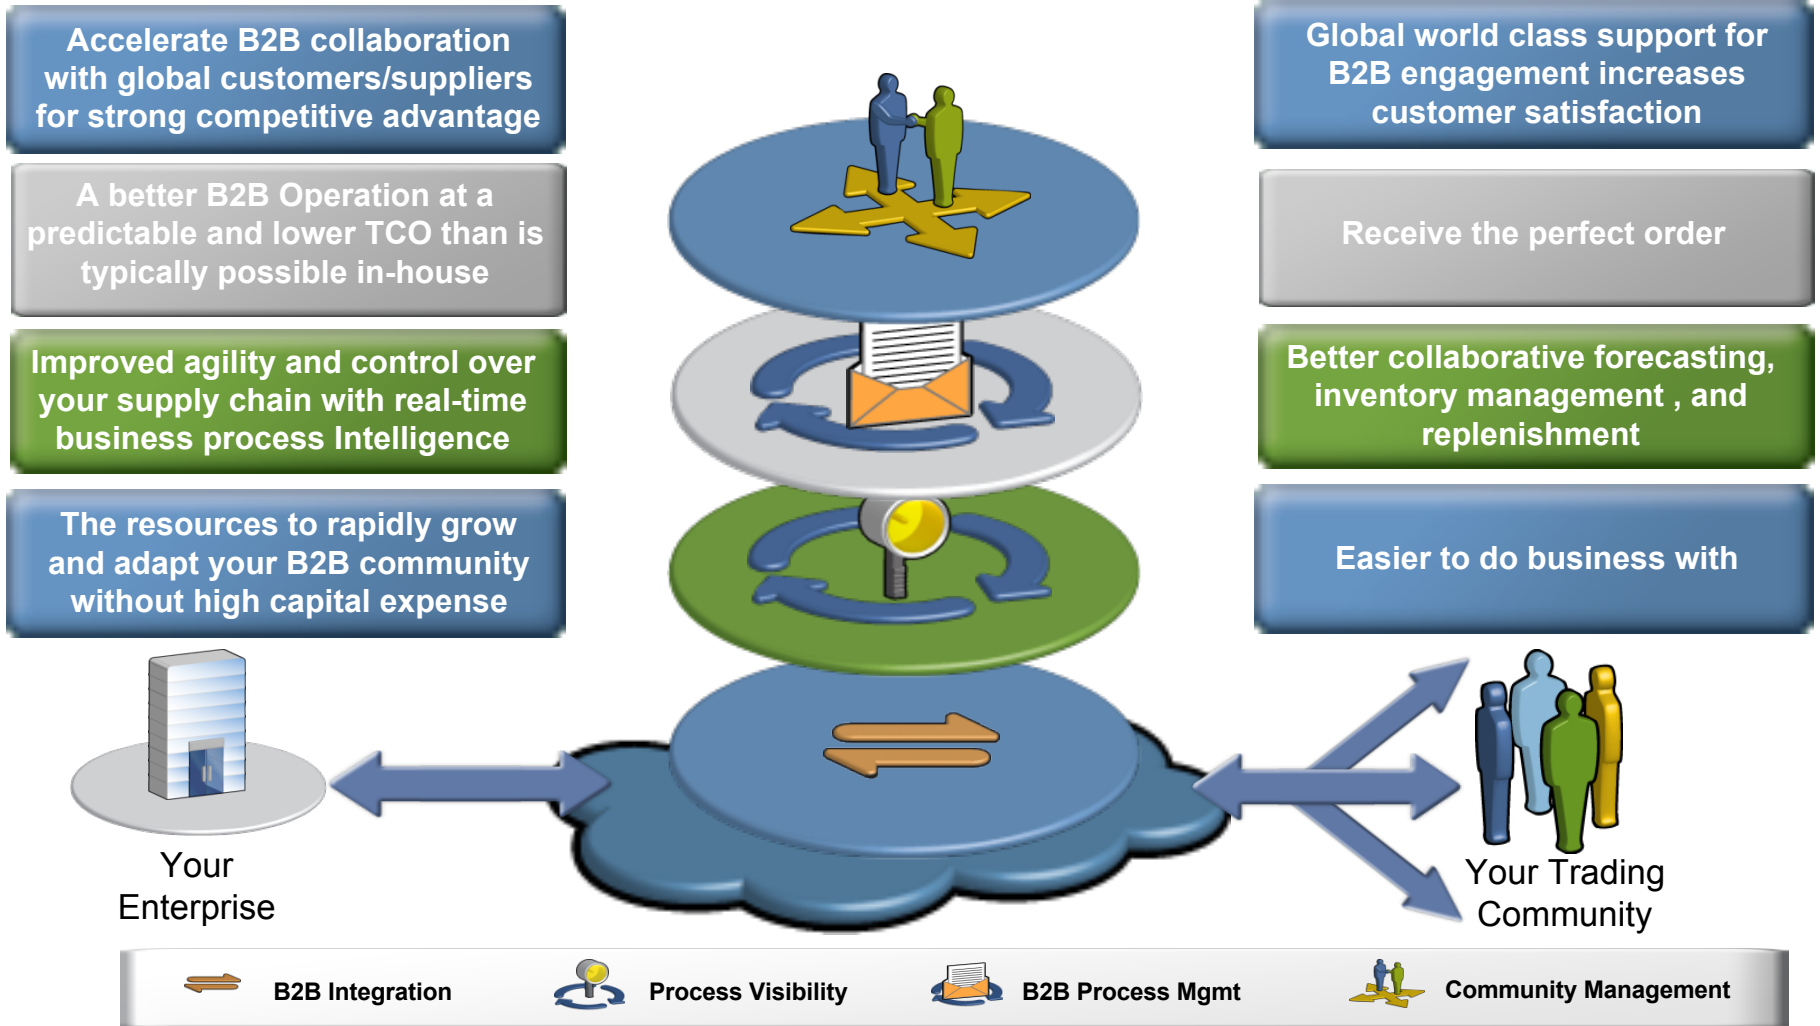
Accelerate B2B collaboration with global customers/suppliers for strong competitive advantage

A better B2B Operation at a predictable and lower TCO than is typically possible in-house

Improved agility and control over your supply chain with real-time business process Intelligence

The resources to rapidly grow and adapt your B2B community without high capital expense

Global world class support for B2B engagement increases customer satisfaction

Receive the perfect order

Better collaborative forecasting, inventory management , and replenishment

Easier to do business with

Your Enterprise

Your Trading Community

B2B Integration

Process Visibility

B2B Process Mgmt

Community Management